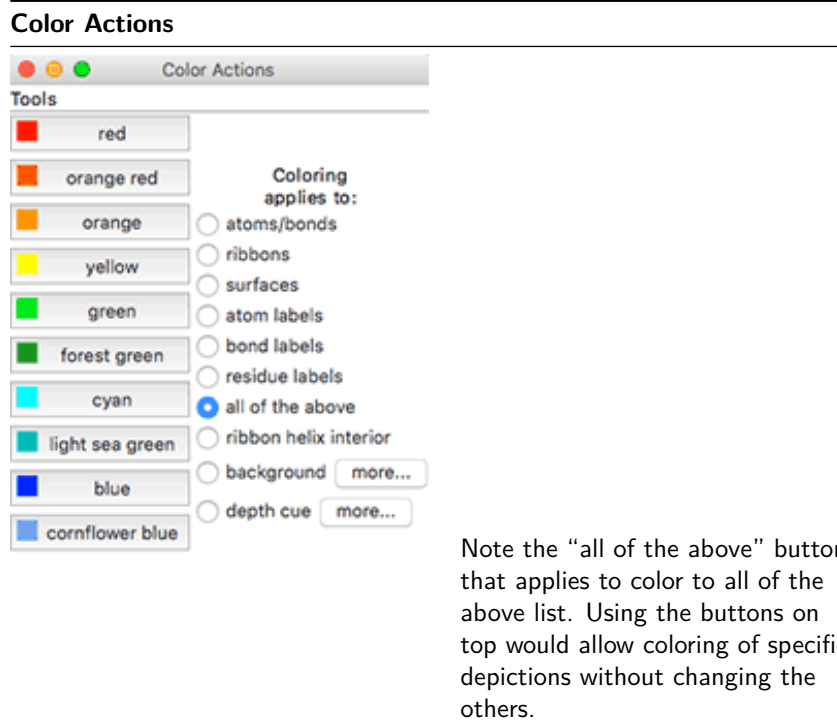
Color Actions

Color Actions

Tools

red

orange red

orange

yellow

green

forest green

cyan

light sea green

blue

cornflower blue

Coloring applies to:

atoms/bonds

ribbons

surfaces

atom labels

bond labels

residue labels

all of the above

ribbon helix interior

background more...

depth cue more...

Note the "all of the above" button that applies to color to all of the above list. Using the buttons on top would allow coloring of specifi depictions without changing the others.